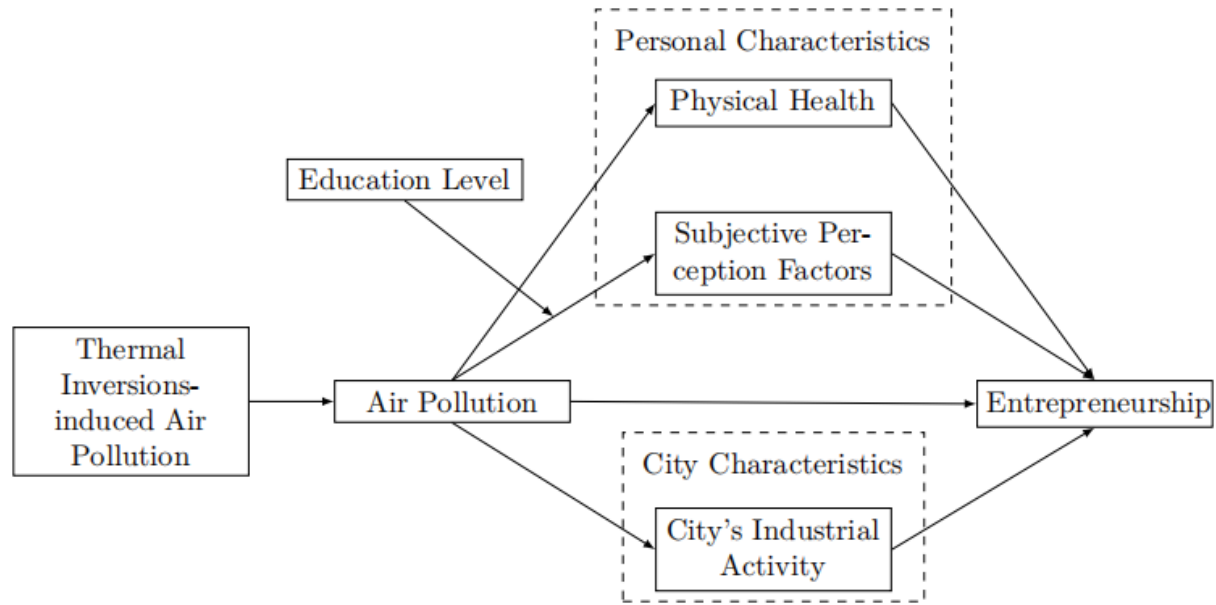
Personal Characteristics

Physical Health

Education Level

Subjective Perception Factors

Thermal Inversions-induced Air Pollution

Air Pollution

Entrepreneurship

City Characteristics

City's Industrial Activity